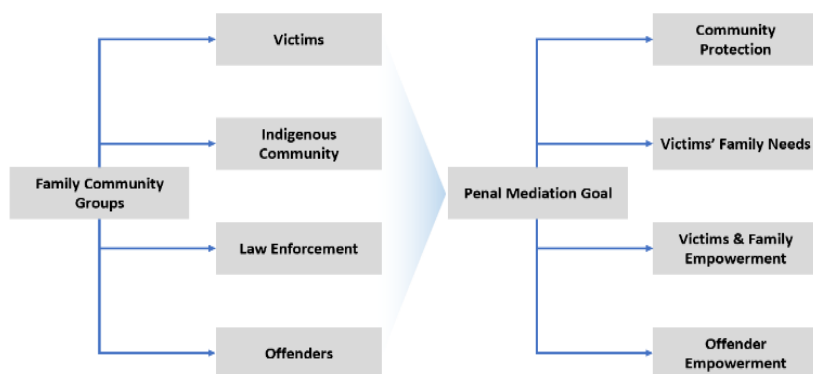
Family Community Groups

Victims

Indigenous Community

Law Enforcement

Offenders

Penal Mediation Goal

Community Protection

Victims' Family Needs

Victims & Family Empowerment

Offender Empowerment